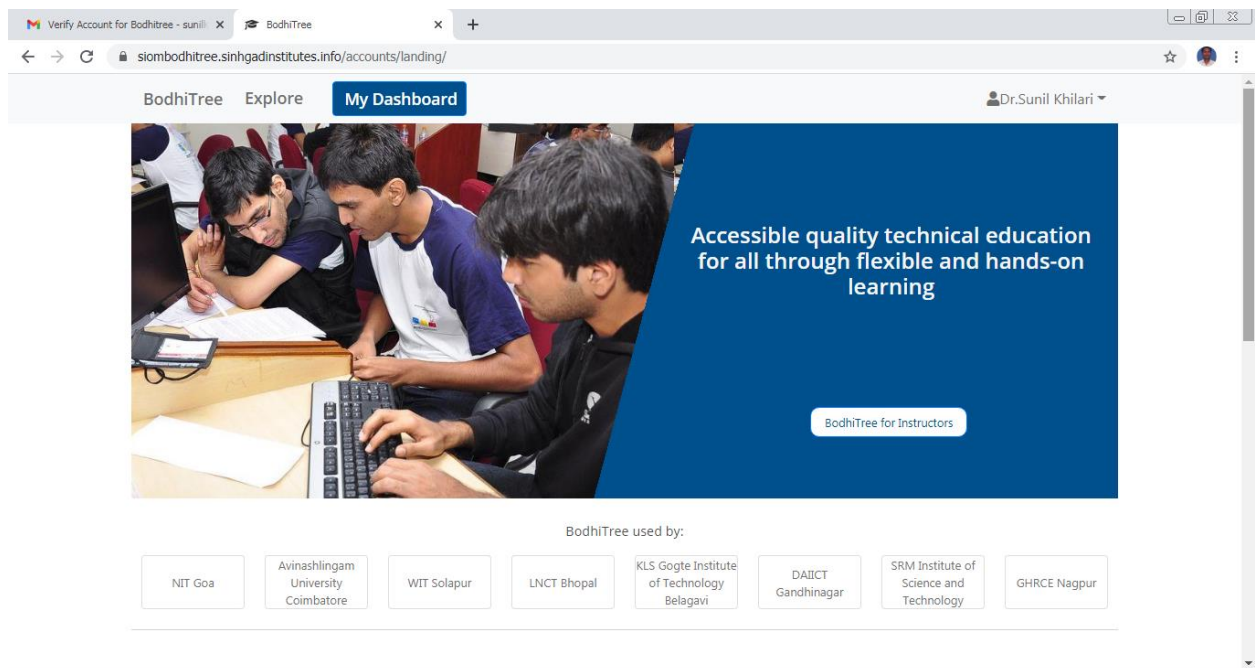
Verify Account for Bodhitree - sunil ×
BodhiTree ×
+

siombodhitree.sinhgadinstitutes.info/accounts/landing/

BodhiTree Explore My Dashboard
Dr.Sunil Khilari

Accessible quality technical education for all through flexible and hands-on learning

BodhiTree for Instructors

BodhiTree used by:

| NIT Goa | Avinashlingam University Coimbatore | WIT Solapur | LNCT Bhopal | KLS Gogte Institute of Technology Belagavi | DAIICT Gandhinagar | SRM Institute of Science and Technology | GHRCE Nagpur |
|---|---|---|---|---|---|---|---|